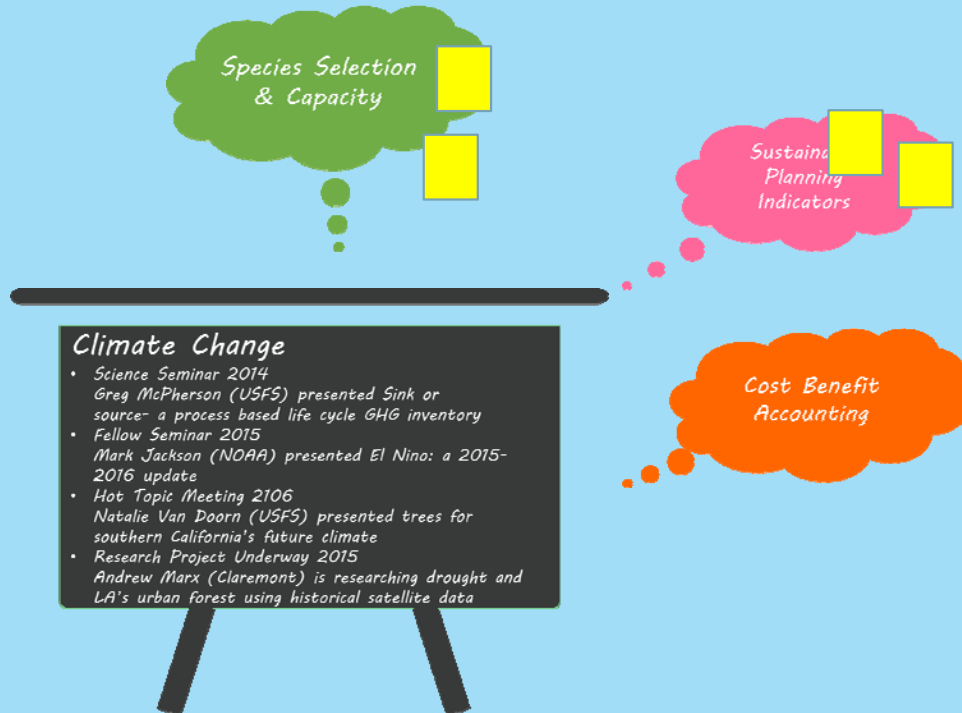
Species Selection & Capacity

Sustain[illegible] Planning Indicators

Cost Benefit Accounting

Climate Change

- Science Seminar 2014
  Greg McPherson (USFS) presented Sink or source- a process based life cycle GHG inventory
- Fellow Seminar 2015
  Mark Jackson (NOAA) presented El Nino: a 2015-2016 update
- Hot Topic Meeting 2106
  Natalie Van Doorn (USFS) presented trees for southern California's future climate
- Research Project Underway 2015
  Andrew Marx (Claremont) is researching drought and LA's urban forest using historical satellite data